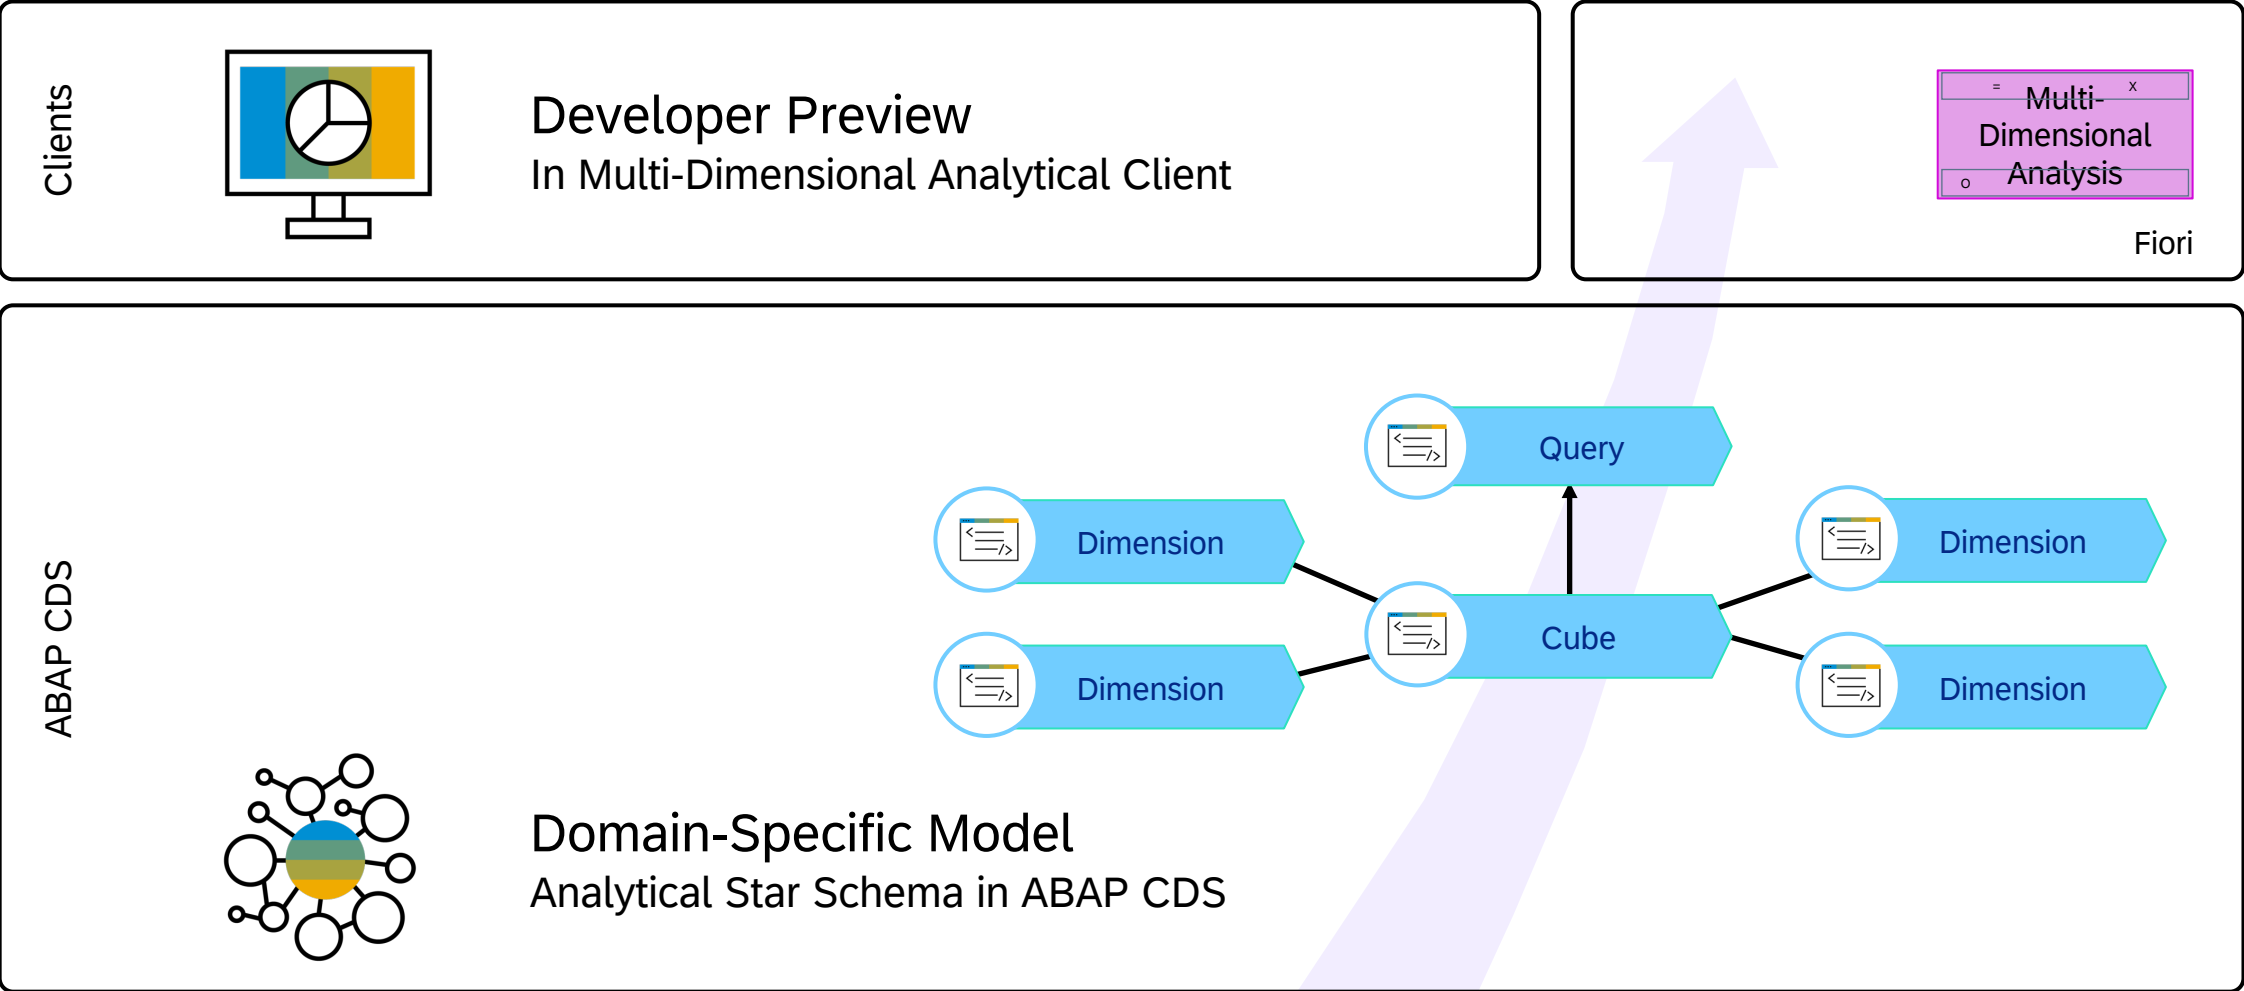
Clients

Developer Preview
In Multi-Dimensional Analytical Client

= x
Multi-Dimensional Analysis
o

Fiori

ABAP CDS

Query

Dimension

Dimension

Cube

Dimension

Dimension

Domain-Specific Model
Analytical Star Schema in ABAP CDS